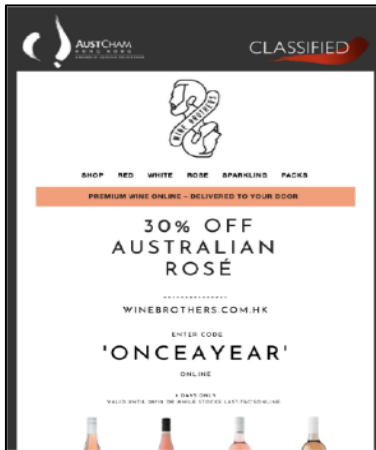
AUSTCHAM
HONG KONG
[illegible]

CLASSIFIED

WINE BROTHERS

SHOP RED WHITE ROSE SPARKLING PACKS

PREMIUM WINE ONLINE – DELIVERED TO YOUR DOOR

30% OFF AUSTRALIAN ROSÉ

WINEBROTHERS.COM.HK

ENTER CODE

'ONCEAYEAR'

ONLINE

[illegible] DAYS ONLY
VALID UNTIL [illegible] OR WHILE STOCKS LAST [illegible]